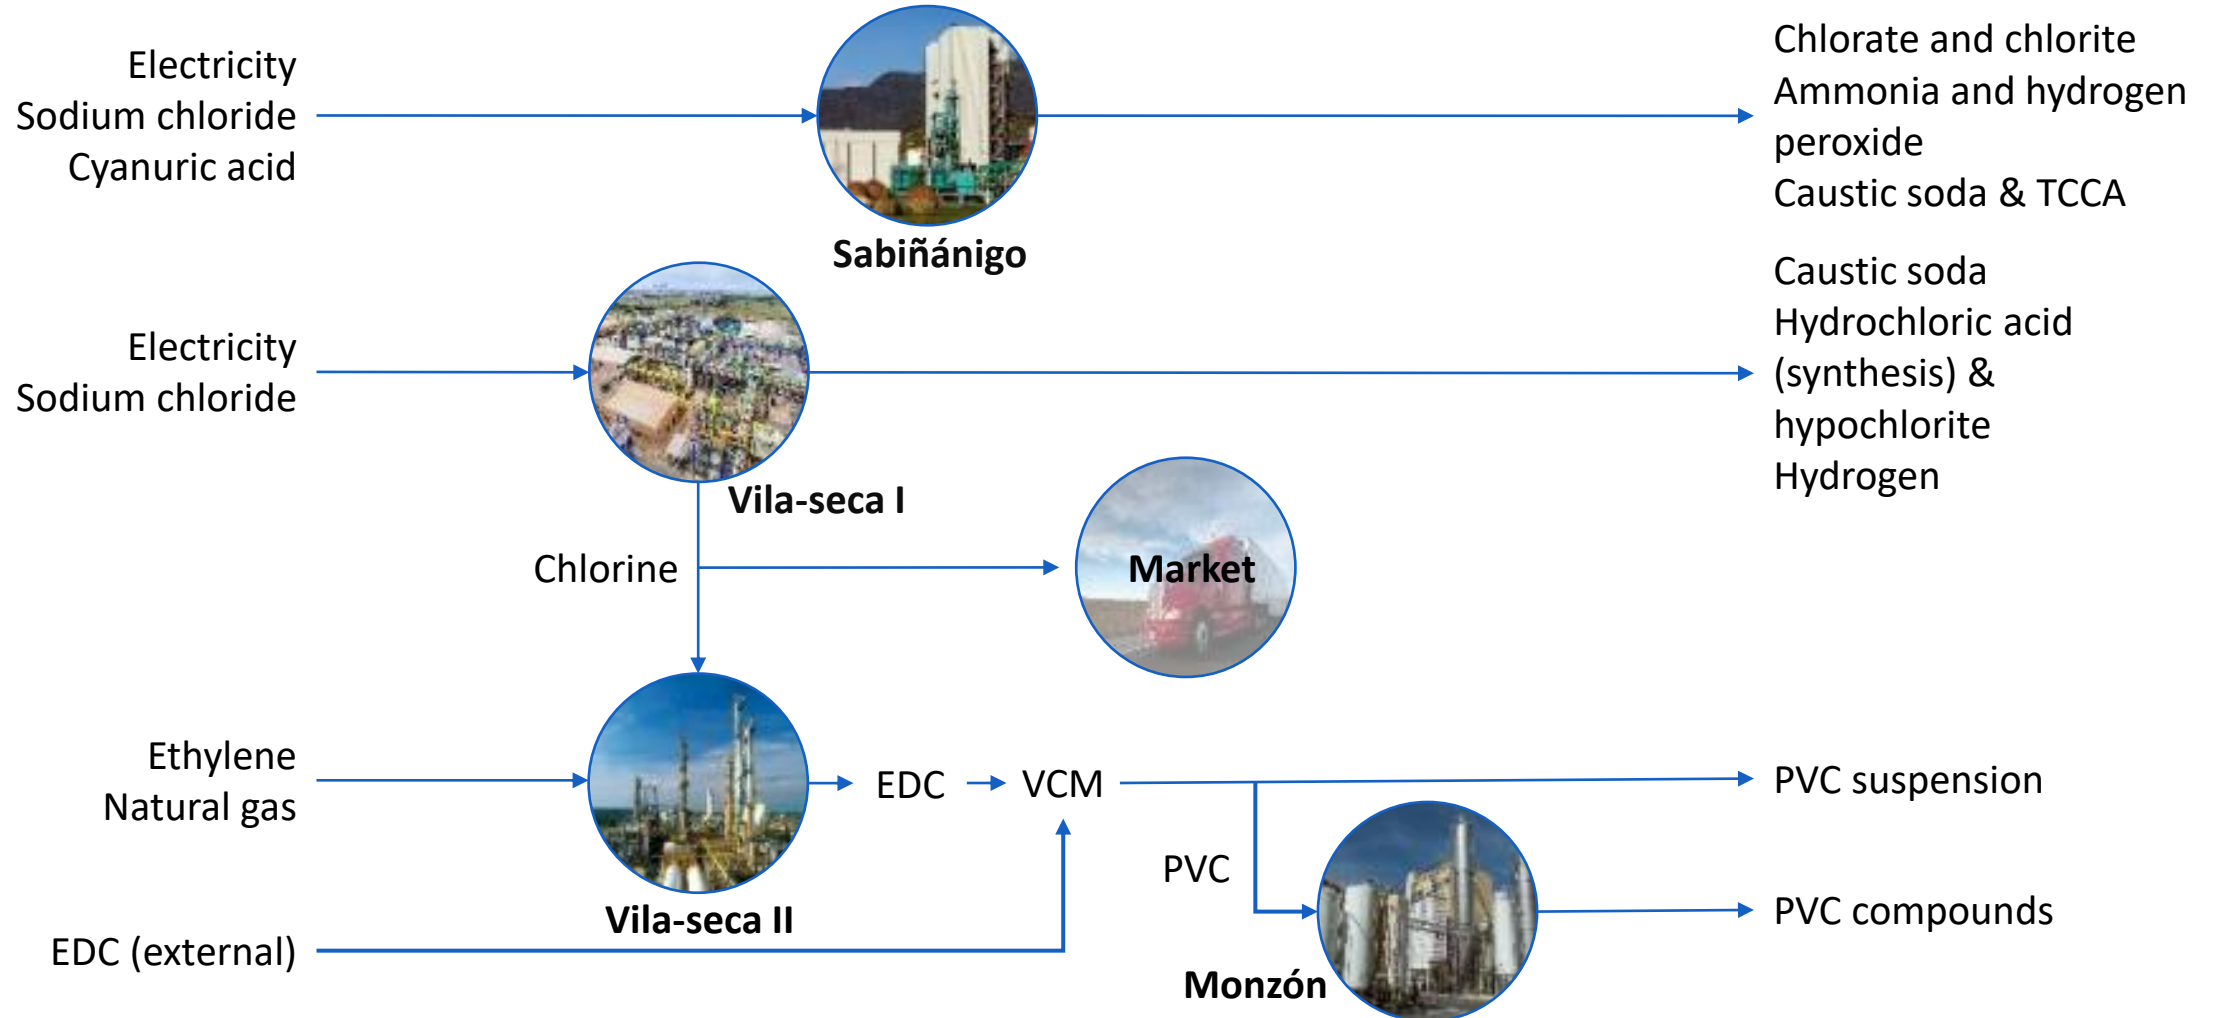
Electricity
Sodium chloride
Cyanuric acid

Sabiñánigo

Chlorate and chlorite
Ammonia and hydrogen peroxide
Caustic soda & TCCA

Electricity
Sodium chloride

Vila-seca I

Caustic soda
Hydrochloric acid (synthesis) & hypochlorite
Hydrogen

Chlorine

Market

Ethylene
Natural gas

Vila-seca II

EDC → VCM

PVC suspension

PVC

EDC (external)

Monzón

PVC compounds